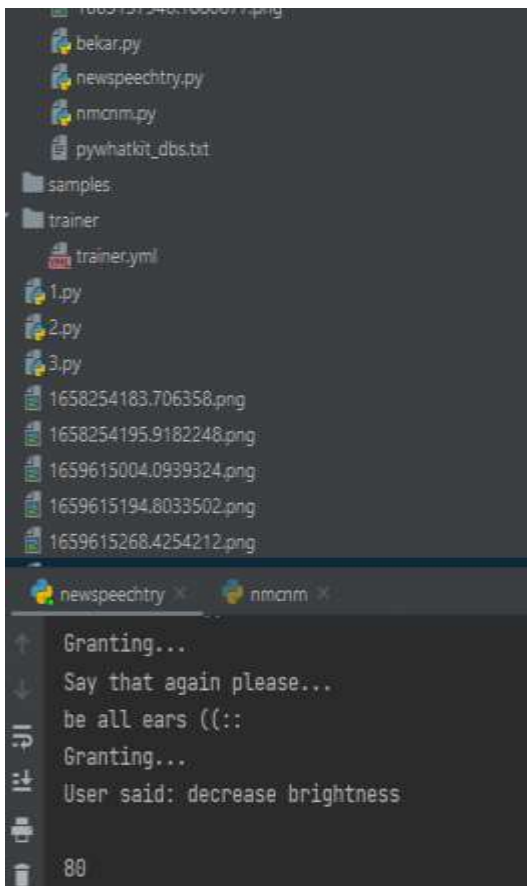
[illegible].png
bekar.py
newspeechtry.py
nmcnm.py
pywhatkit_dbs.txt
samples
trainer
trainer.yml
1.py
2.py
3.py
1658254183.706358.png
1658254195.9182248.png
1659615004.0939324.png
1659615194.8033502.png
1659615268.4254212.png
newspeechtry ×
nmcnm ×
Granting...
Say that again please...
be all ears ((::
Granting...
User said: decrease brightness

80